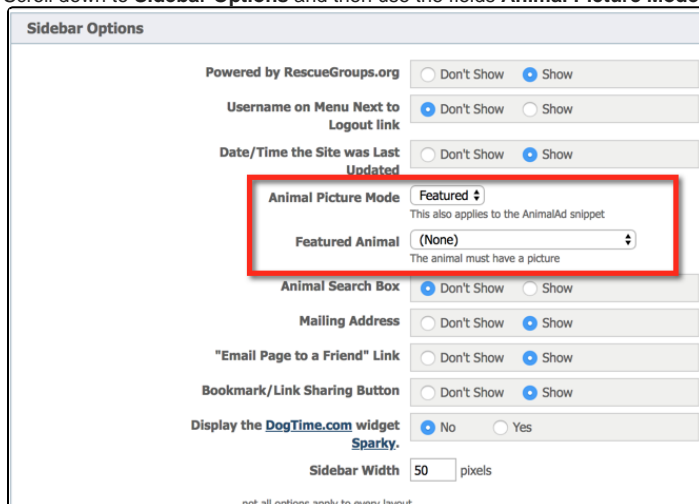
Scroll down to **Sidebar Options** and then use the fields **Animal Picture Mode**

Sidebar Options

Powered by RescueGroups.org	Don't Show	Show

Username on Menu Next to Logout link	Don't Show	Show

Date/Time the Site was Last Updated	Don't Show	Show

Animal Picture Mode	Featured
This also applies to the AnimalAd snippet

Featured Animal	(None)
The animal must have a picture

Animal Search Box	Don't Show	Show

Mailing Address	Don't Show	Show

"Email Page to a Friend" Link	Don't Show	Show

Bookmark/Link Sharing Button	Don't Show	Show

Display the DogTime.com widget Sparky.	No	Yes

Sidebar Width	50	pixels

not all options apply to every layout